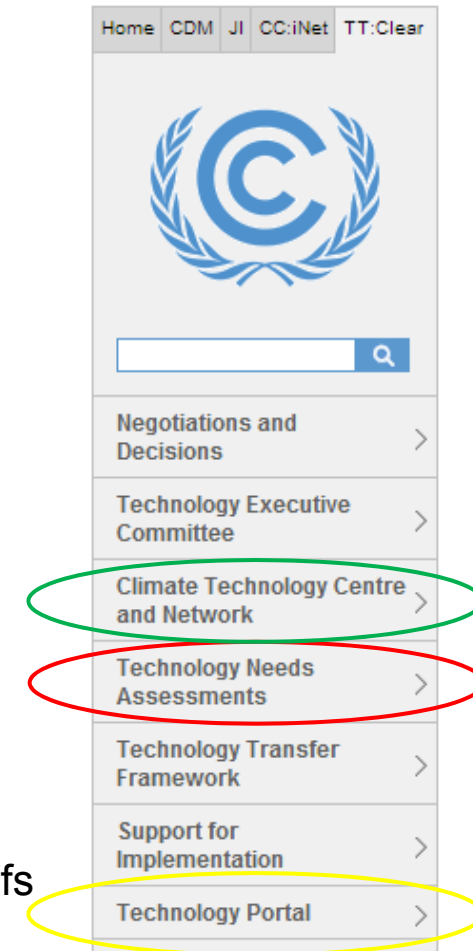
Home | CDM | JI | CC:iNet | TT:Clear

Negotiations and Decisions

Technology Executive Committee

Climate Technology Centre and Network

Technology Needs Assessments

Technology Transfer Framework

Support for Implementation

fs

Technology Portal